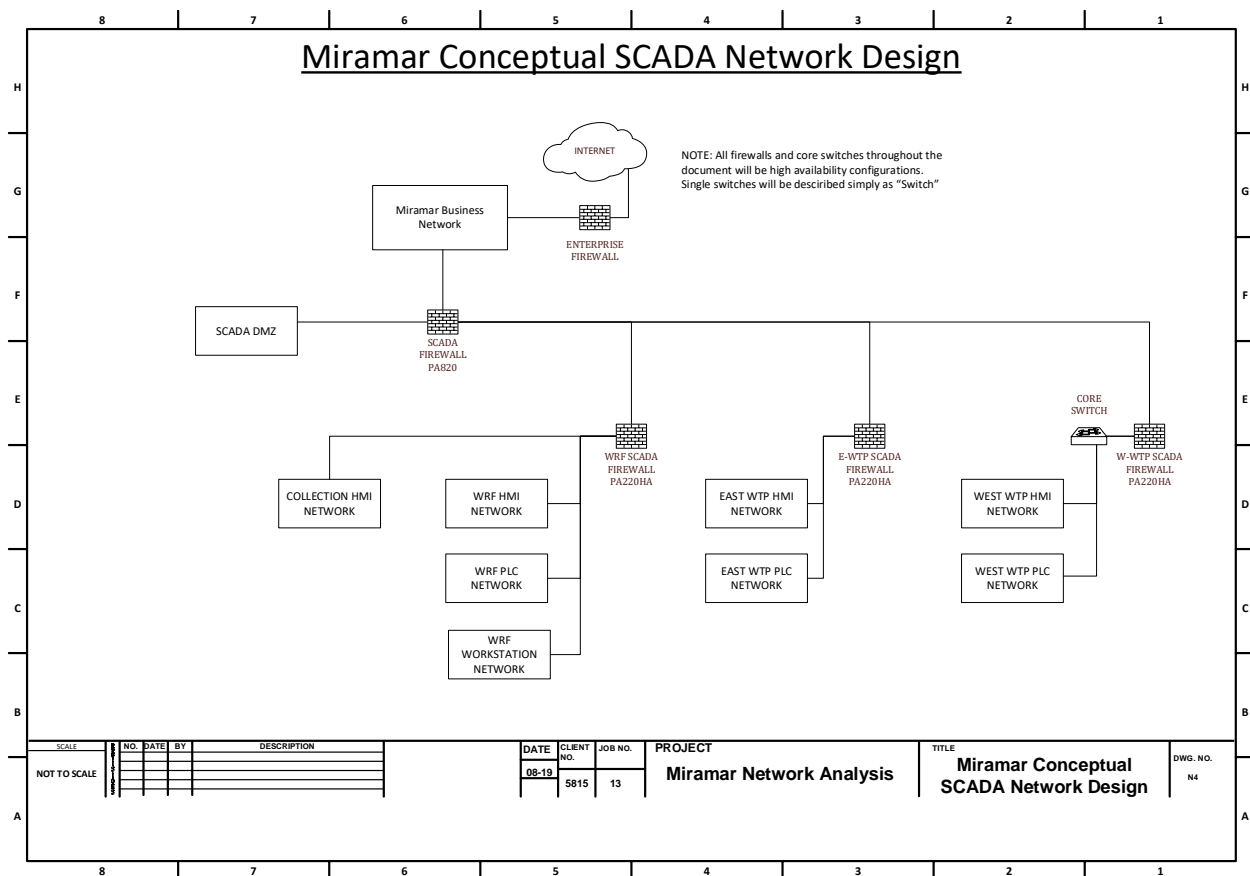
8 7 6 5 4 3 2 1

H G F E D C B A

Miramar Conceptual SCADA Network Design

INTERNET

NOTE: All firewalls and core switches throughout the document will be high availability configurations. Single switches will be described simply as "Switch"

Miramar Business Network

ENTERPRISE FIREWALL

SCADA DMZ

SCADA FIREWALL PA820

CORE SWITCH

WRF SCADA FIREWALL PA220HA

E-WTP SCADA FIREWALL PA220HA

W-WTP SCADA FIREWALL PA220HA

COLLECTION HMI NETWORK

WRF HMI NETWORK

EAST WTP HMI NETWORK

WEST WTP HMI NETWORK

WRF PLC NETWORK

EAST WTP PLC NETWORK

WEST WTP PLC NETWORK

WRF WORKSTATION NETWORK

| SCALE | REVISIONS | NO. | DATE | BY | DESCRIPTION |
|---|---|---|---|---|---|
| NOT TO SCALE | | | | | |

| DATE | CLIENT NO. | JOB NO. |
|---|---|---|
| 08-19 | 5815 | 13 |

PROJECT
Miramar Network Analysis

TITLE
Miramar Conceptual SCADA Network Design

DWG. NO.
N4

8 7 6 5 4 3 2 1